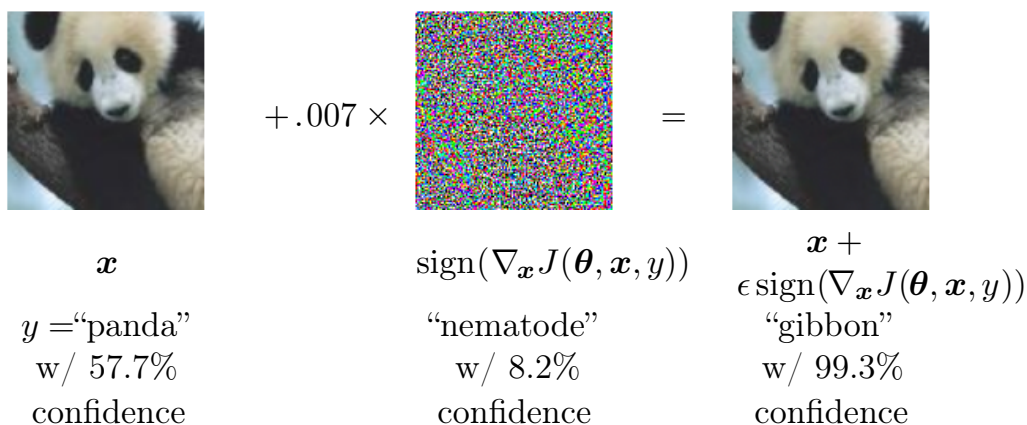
$+.007 \times$ $=$

$\boldsymbol{x}$

$y =$"panda"
w/ 57.7%
confidence

$\text{sign}(\nabla_{\boldsymbol{x}} J(\boldsymbol{\theta}, \boldsymbol{x}, y))$

"nematode"
w/ 8.2%
confidence

$\boldsymbol{x} +$
$\epsilon\, \text{sign}(\nabla_{\boldsymbol{x}} J(\boldsymbol{\theta}, \boldsymbol{x}, y))$

"gibbon"
w/ 99.3%
confidence